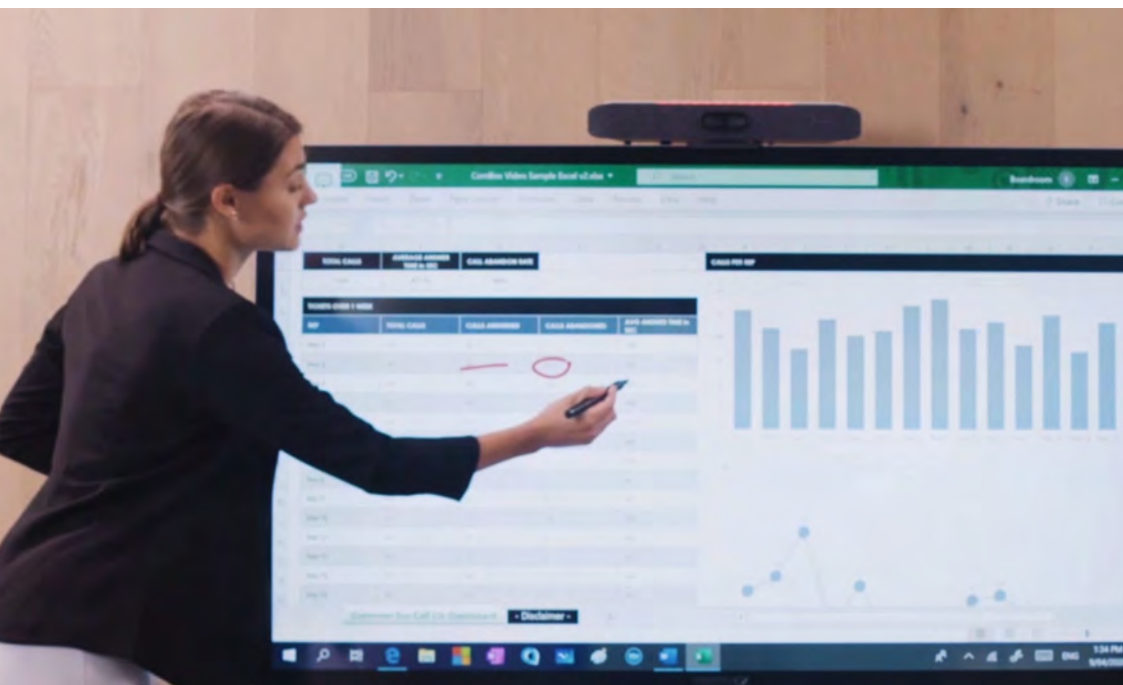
ComBox Video Sample Excel v2.xlsx

TOTAL CALLS | AVERAGE ANSWER TIME in SEC | CALL ABANDON RATE

CALLS PER REP

TICKETS OVER 1 WEEK

| REP | TOTAL CALLS | CALLS ANSWERED | CALLS ABANDONED | AVG ANSWER TIME in SEC |
|---|---|---|---|---|

Customer Svc Call Ctr Dashboard | Disclaimer

ENG